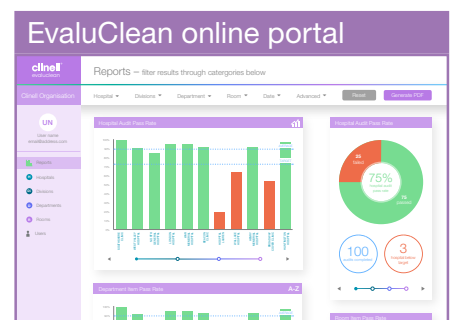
EvaluClean online portal

clinell evaluclean

Reports – filter results through catergories below

Clinell Organisation

Hospital ▾ Divisions ▾ Department ▾ Room ▾ Date ▾ Advanced ▾ Reset Generate PDF

UN
user name
email@address.com

Reports
Hospitals
Divisions
Departments
Rooms
Users

Hospital Audit Pass Rate

Hospital Audit Pass Rate

25% failed
75% passed

75%
hospital audit pass rate

100
audits completed

3
hospitals below target

Department Item Pass Rate A-Z

Room Item Pass Rate